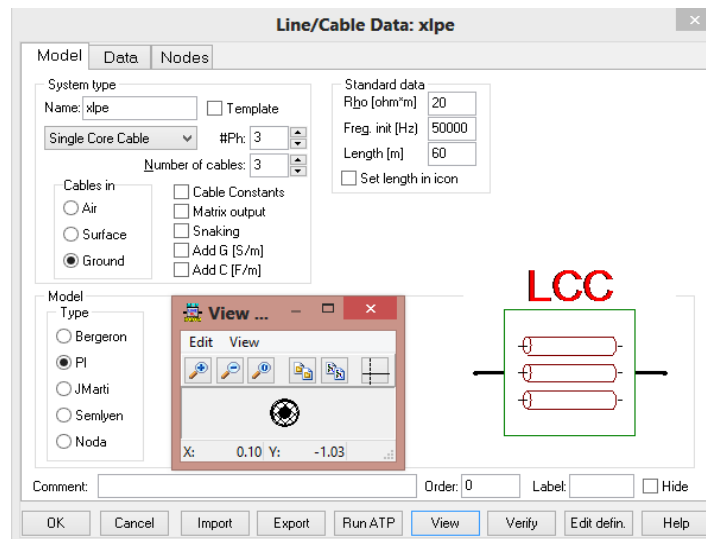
Line/Cable Data: xlpe

Model Data Nodes

System type
Name: xlpe
Template
Single Core Cable
#Ph: 3
Number of cables: 3
Cables in
Air
Surface
Ground
Cable Constants
Matrix output
Snaking
Add G [S/m]
Add C [F/m]

Standard data
Rho [ohm*m] 20
Freq. init [Hz] 50000
Length [m] 60
Set length in icon

Model
Type
Bergeron
PI
JMarti
Semlyen
Noda

View ...
Edit View
X: 0.10 Y: -1.03

LCC

Comment:
Order: 0
Label:
Hide

OK Cancel Import Export Run ATP View Verify Edit defin. Help